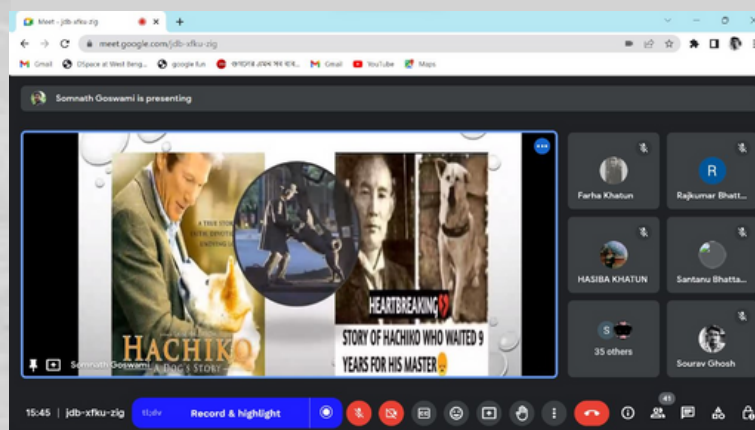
Meet - jdb-xfku-zig

meet.google.com/jdb-xfku-zig

Gmail DSpace at West Beng... google fun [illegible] Gmail YouTube Maps

Somnath Goswami is presenting

A TRUE STORY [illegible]

HACHIKO A DOG'S STORY

HEARTBREAKING

STORY OF HACHIKO WHO WAITED 9 YEARS FOR HIS MASTER

Somnath Goswami

Farha Khatun

R

Rajkumar Bhatt...

HASIBA KHATUN

Santanu Bhatta...

S

35 others

Sourav Ghosh

15:45 | jdb-xfku-zig

Record & highlight

41